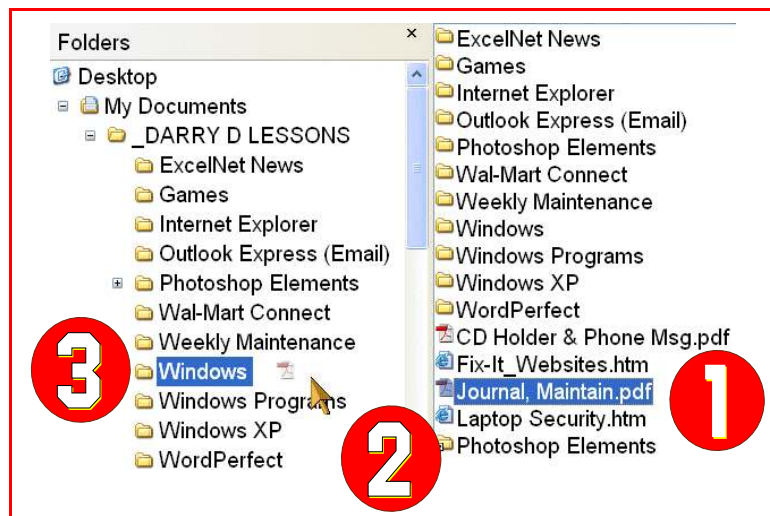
Folders ×

Desktop
My Documents
_DARRY D LESSONS
ExcelNet News
Games
Internet Explorer
Outlook Express (Email)
Photoshop Elements
Wal-Mart Connect
Weekly Maintenance
Windows
Windows Programs
Windows XP
WordPerfect

3

2

ExcelNet News
Games
Internet Explorer
Outlook Express (Email)
Photoshop Elements
Wal-Mart Connect
Weekly Maintenance
Windows
Windows Programs
Windows XP
WordPerfect
CD Holder & Phone Msg.pdf
Fix-It_Websites.htm
Journal, Maintain.pdf
Laptop Security.htm
Photoshop Elements

1